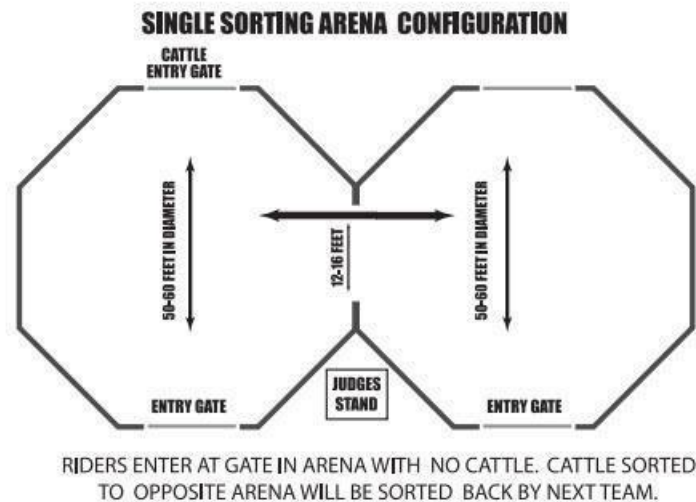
SINGLE SORTING ARENA CONFIGURATION

CATTLE ENTRY GATE

50-60 FEET IN DIAMETER

12-16 FEET

50-60 FEET IN DIAMETER

JUDGES STAND

ENTRY GATE

ENTRY GATE

RIDERS ENTER AT GATE IN ARENA WITH NO CATTLE. CATTLE SORTED TO OPPOSITE ARENA WILL BE SORTED BACK BY NEXT TEAM.